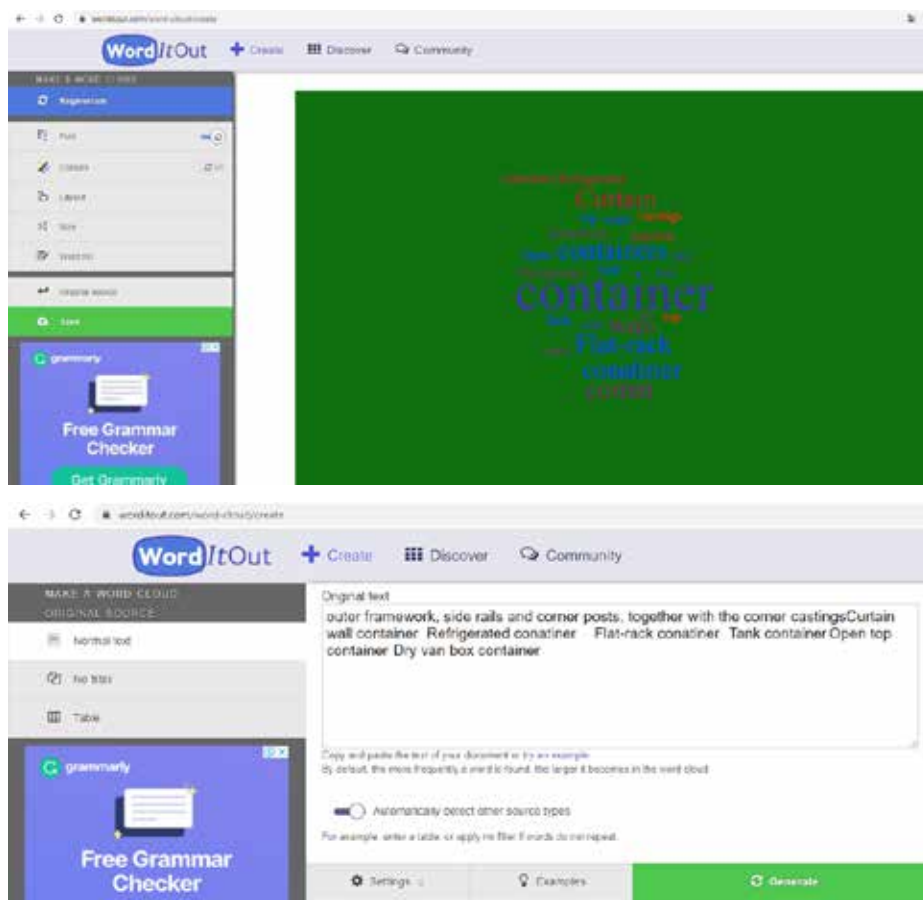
worditout.com/word-cloud/create

WordItOut + Create Discover Community

MAKE A WORD CLOUD
Regenerate
Font
Colours
Layout
Size
Words
Original source
Save

grammarly
Free Grammar Checker
Get Grammarly

container refrigerated
Curtain
wall
containers
container
walls
Flat-rack
conatiner
corner

worditout.com/word-cloud/create

WordItOut + Create Discover Community

MAKE A WORD CLOUD
ORIGINAL SOURCE
Normal text
No filter
Table

Original text
outer framework, side rails and corner posts, together with the corner castingsCurtain wall container Refrigerated conatiner Flat-rack conatiner Tank container Open top container Dry van box container

Copy and paste the text of your document or try an example
By default, the more frequently a word is found, the larger it becomes in the word cloud.

Automatically detect other source types
For example, enter a table, or apply no filter if words do not repeat.

grammarly
Free Grammar Checker

Settings
Examples
Generate